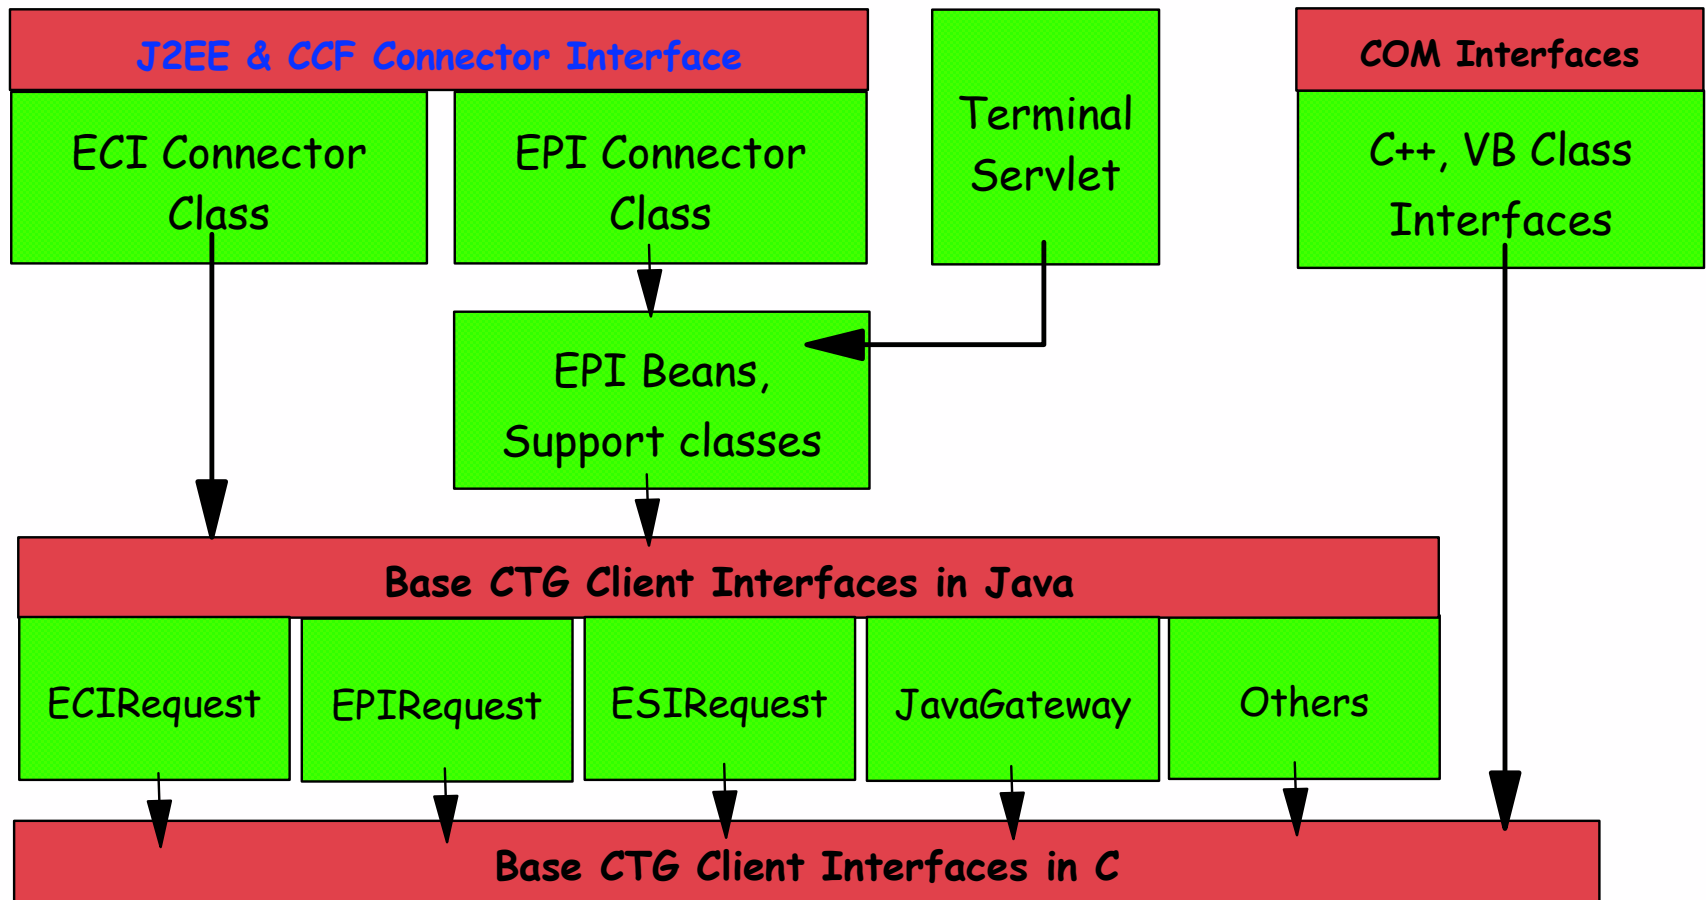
J2EE & CCF Connector Interface

ECI Connector Class

EPI Connector Class

Terminal Servlet

COM Interfaces

C++, VB Class Interfaces

EPI Beans, Support classes

Base CTG Client Interfaces in Java

ECIRequest

EPIRequest

ESIRequest

JavaGateway

Others

Base CTG Client Interfaces in C